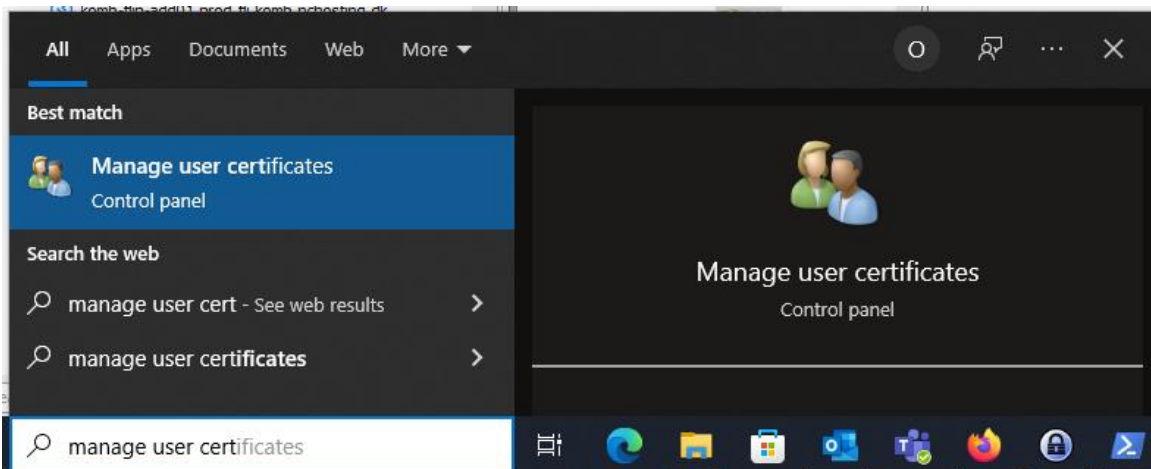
All Apps Documents Web More

O ···

Best match

Manage user certificates
Control panel

Search the web

manage user cert - See web results

manage user certificates

Manage user certificates
Control panel

manage user certificates